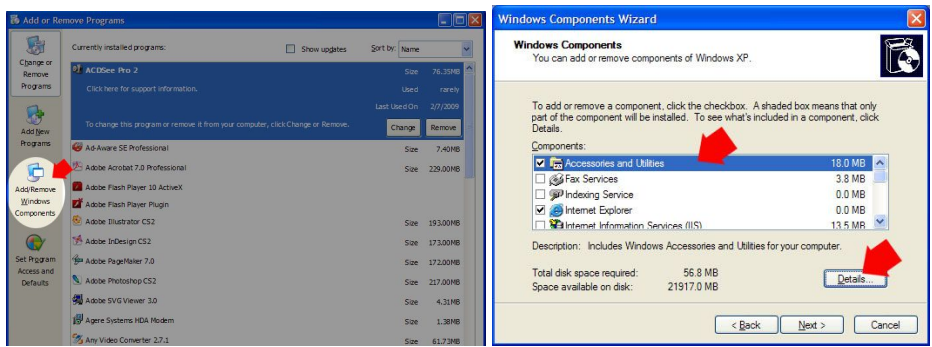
Add or Remove Programs

Change or Remove Programs

Add New Programs

Add/Remove Windows Components

Set Program Access and Defaults

Currently installed programs:

Show updates

Sort by: Name

ACDSee Pro 2

Size 76.35MB

Click here for support information.

Used rarely

Last Used On 2/7/2009

To change this program or remove it from your computer, click Change or Remove.

Change

Remove

| | | |
|---|---|---|
| Ad-Aware SE Professional | Size | 7.40MB |
| Adobe Acrobat 7.0 Professional | Size | 229.00MB |
| Adobe Flash Player 10 ActiveX | | |
| Adobe Flash Player Plugin | | |
| Adobe Illustrator CS2 | Size | 193.00MB |
| Adobe InDesign CS2 | Size | 173.00MB |
| Adobe PageMaker 7.0 | Size | 172.00MB |
| Adobe Photoshop CS2 | Size | 217.00MB |
| Adobe SVG Viewer 3.0 | Size | 4.31MB |
| Agere Systems HDA Modem | Size | 1.38MB |
| Any Video Converter 2.7.1 | Size | 61.73MB |

Windows Components Wizard

Windows Components

You can add or remove components of Windows XP.

To add or remove a component, click the checkbox. A shaded box means that only part of the component will be installed. To see what's included in a component, click Details.

Components:

| | |
|---|---|
| Accessories and Utilities | 18.0 MB |
| Fax Services | 3.8 MB |
| Indexing Service | 0.0 MB |
| Internet Explorer | 0.0 MB |
| Internet Information Services (IIS) | 13.5 MB |

Description: Includes Windows Accessories and Utilities for your computer.

Total disk space required: 56.8 MB

Space available on disk: 21917.0 MB

Details...

< Back

Next >

Cancel